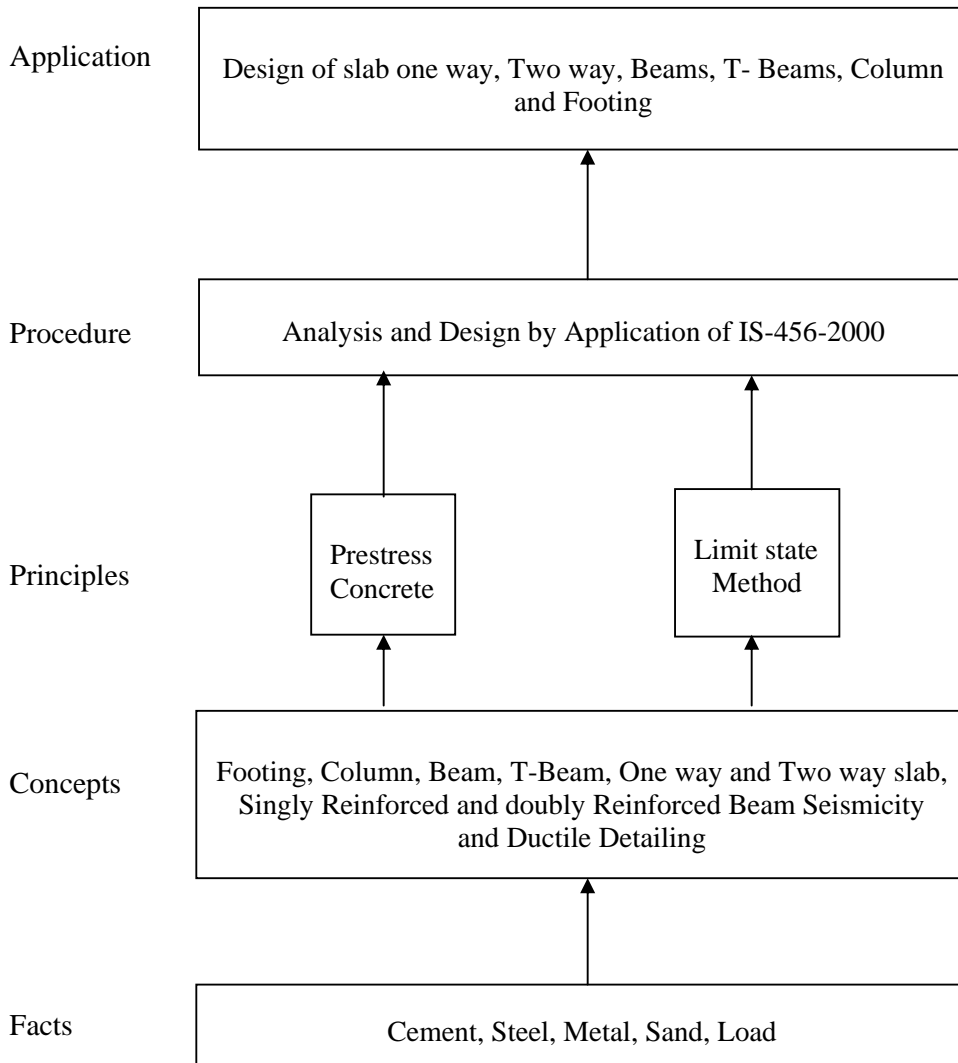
Application

Design of slab one way, Two way, Beams, T- Beams, Column and Footing

Procedure

Analysis and Design by Application of IS-456-2000

Principles

Prestress Concrete

Limit state Method

Concepts

Footing, Column, Beam, T-Beam, One way and Two way slab, Singly Reinforced and doubly Reinforced Beam Seismicity and Ductile Detailing

Facts

Cement, Steel, Metal, Sand, Load